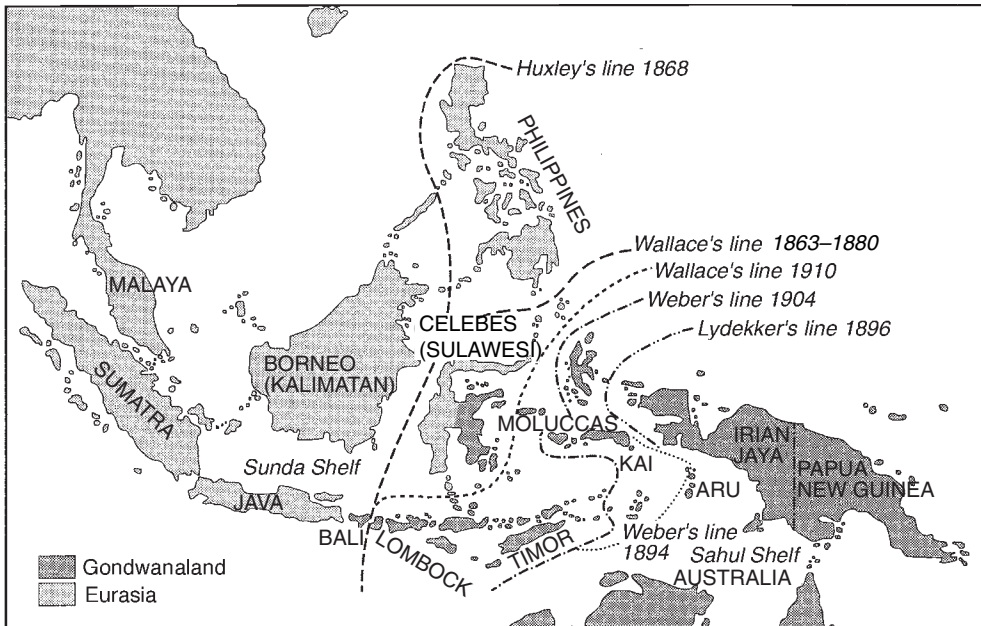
Huxley's line 1868

PHILIPPINES

Wallace's line 1863–1880

Wallace's line 1910

Weber's line 1904

Lydekker's line 1896

MALAYA

CELEBES (SULAWESI)

BORNEO (KALIMATAN)

SUMATRA

MOLUCCAS

IRIAN JAYA

PAPUA NEW GUINEA

KAI

Sunda Shelf

ARU

JAVA

Weber's line 1894

BALI

LOMBOCK

TIMOR

Sahul Shelf

AUSTRALIA

Gondwanaland

Eurasia